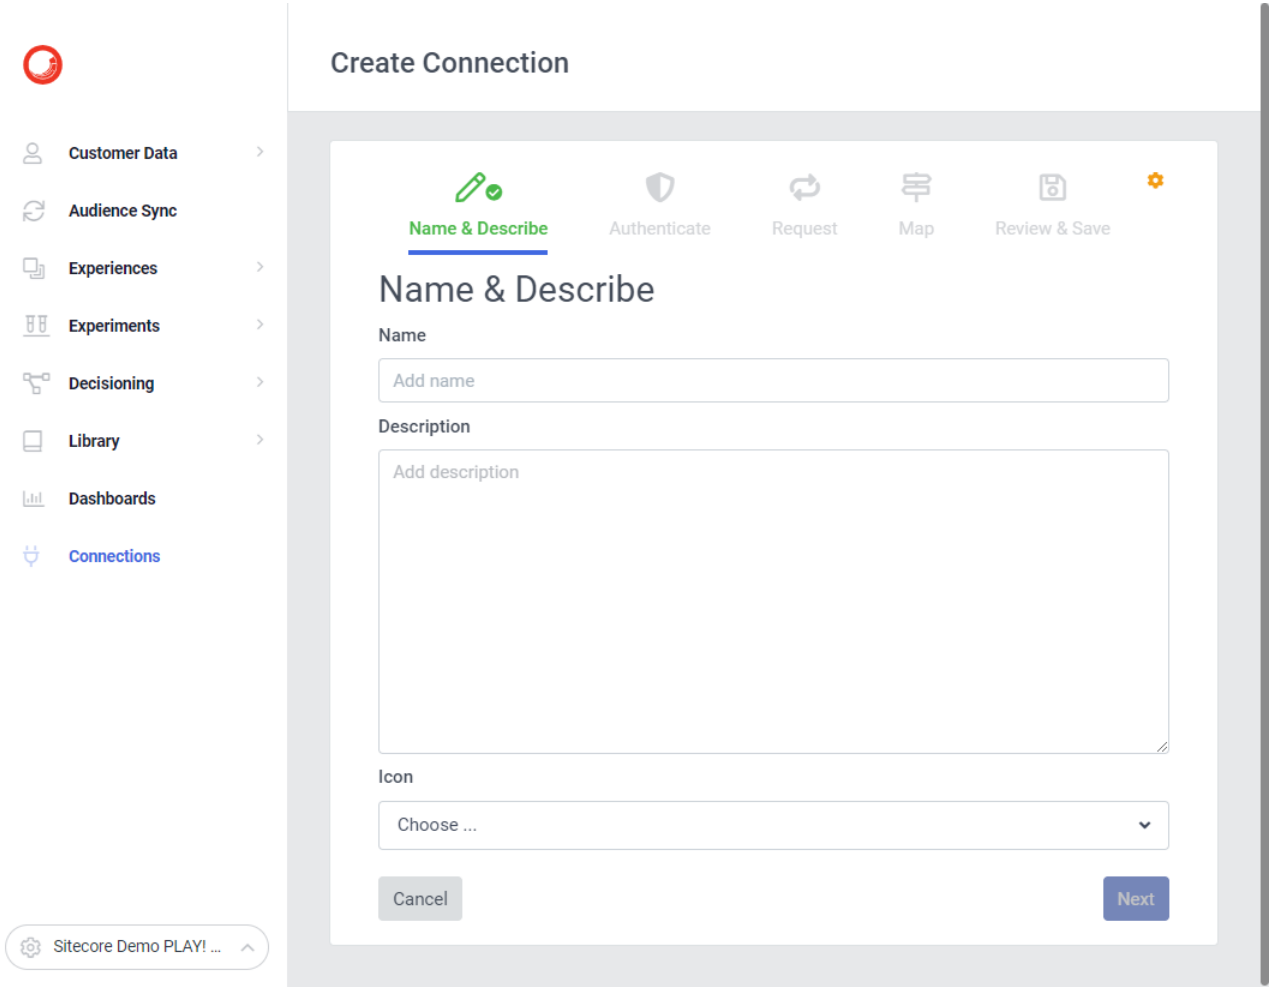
Customer Data
Audience Sync
Experiences
Experiments
Decisioning
Library
Dashboards
Connections

Sitecore Demo PLAY! ...

Create Connection

Name & Describe
Authenticate
Request
Map
Review & Save

Name & Describe

Name
Add name

Description
Add description

Icon
Choose ...

Cancel
Next